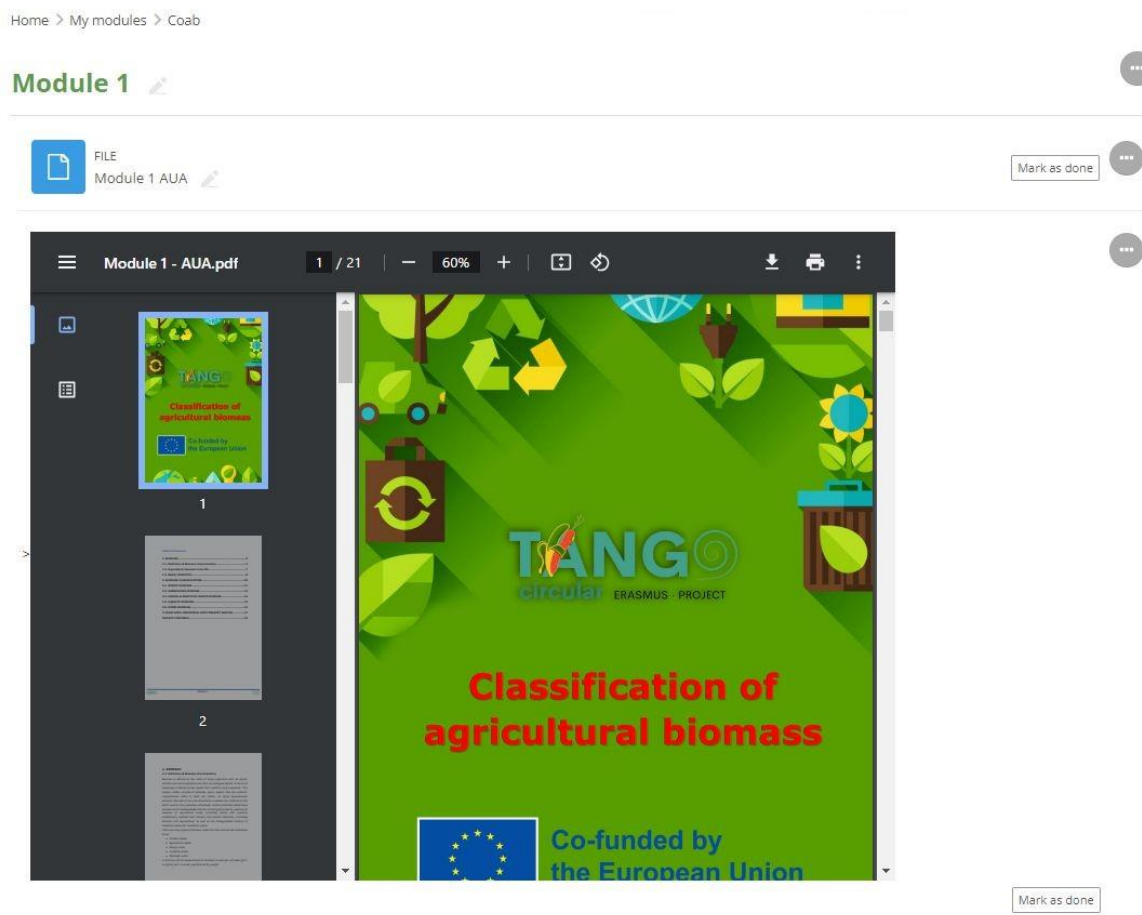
Home > My modules > Coab

Module 1

FILE
Module 1 AUA

Mark as done

Module 1 - AUA.pdf 1 / 21 — 60% +

1

2

TANGO
circular ERASMUS - PROJECT

Classification of agricultural biomass

Co-funded by the European Union

Mark as done